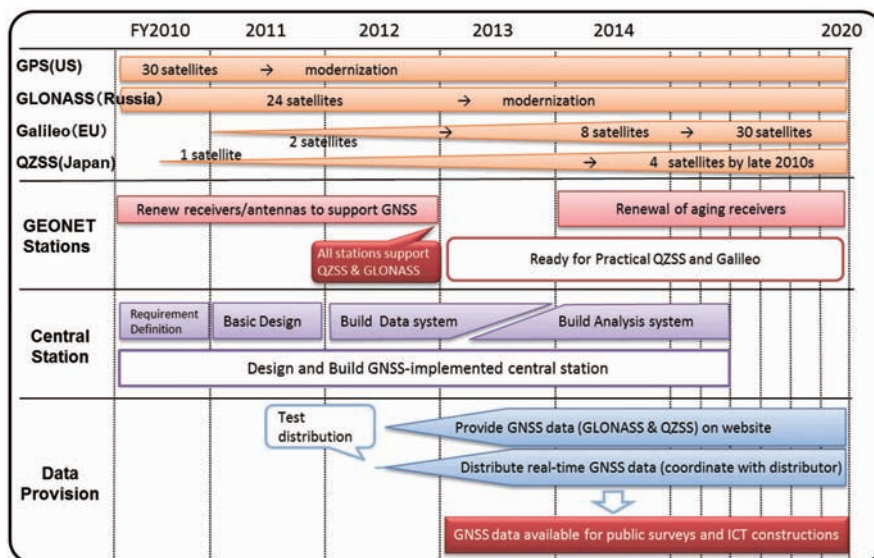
FY2010 2011 2012 2013 2014 2020

GPS(US) 30 satellites → modernization

GLONASS(Russia) 24 satellites → modernization

Galileo(EU) 2 satellites → 8 satellites → 30 satellites

QZSS(Japan) 1 satellite → 4 satellites by late 2010s

GEONET Stations

Renew receivers/antennas to support GNSS

Renewal of aging receivers

All stations support QZSS & GLONASS

Ready for Practical QZSS and Galileo

Central Station

Requirement Definition

Basic Design

Build Data system

Build Analysis system

Design and Build GNSS-implemented central station

Data Provision

Test distribution

Provide GNSS data (GLONASS & QZSS) on website

Distribute real-time GNSS data (coordinate with distributor)

GNSS data available for public surveys and ICT constructions